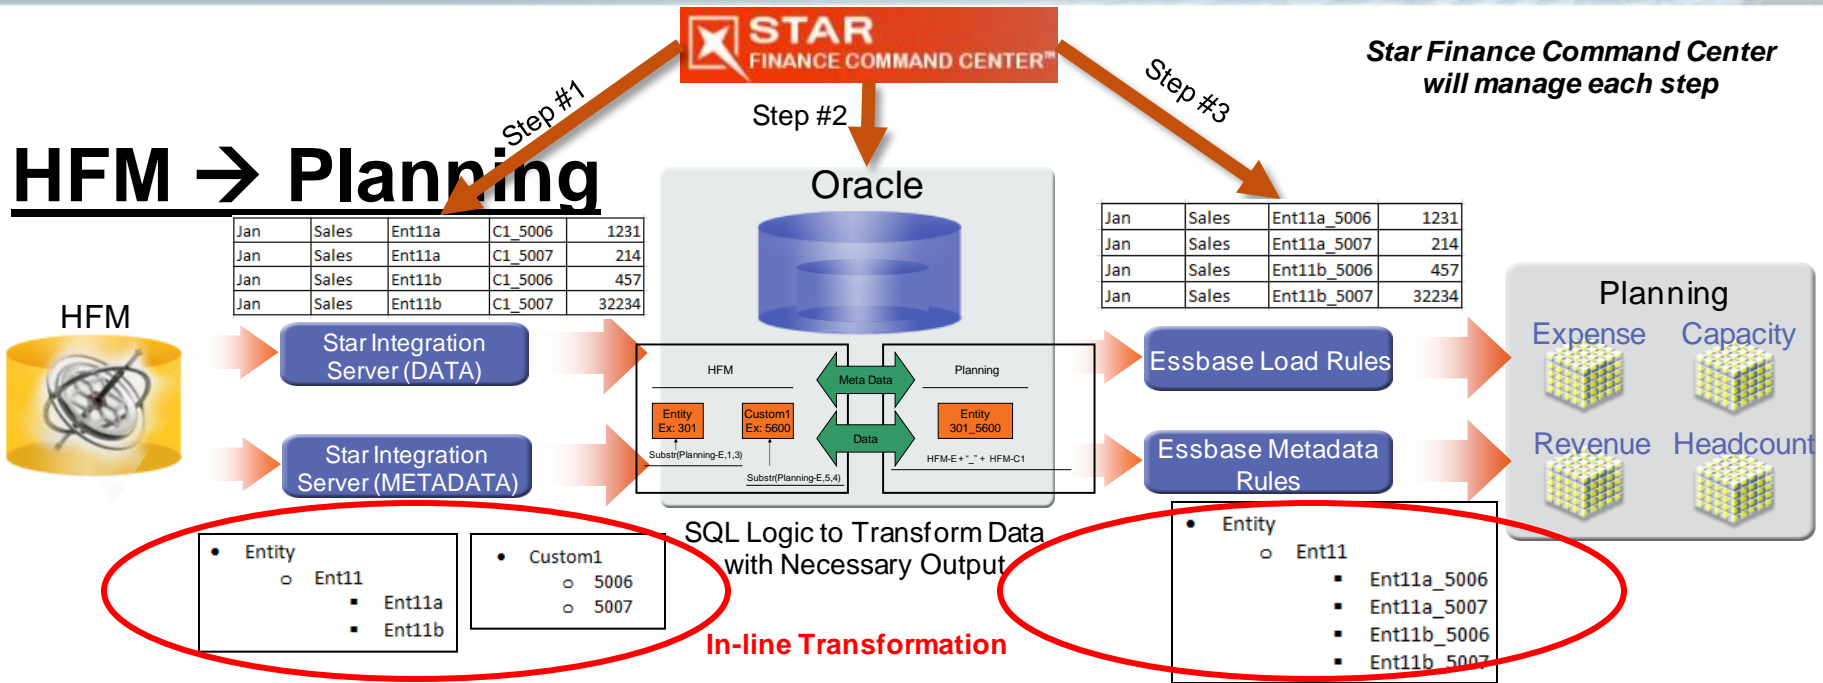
STAR FINANCE COMMAND CENTER™

Star Finance Command Center will manage each step

Step #1

Step #2

Step #3

HFM → Planning

| Jan | Sales | Ent11a | C1_5006 | 1231 |
|---|---|---|---|---|
| Jan | Sales | Ent11a | C1_5007 | 214 |
| Jan | Sales | Ent11b | C1_5006 | 457 |
| Jan | Sales | Ent11b | C1_5007 | 32234 |

HFM

Star Integration Server (DATA)

Star Integration Server (METADATA)

Oracle

HFM

Meta Data

Planning

Entity Ex: 301

Custom1 Ex: 5600

Data

Entity 301_5600

Substr(Planning-E,1,3)

Substr(Planning-E,5,4)

HFM-E+"_"+ HFM-C1

SQL Logic to Transform Data with Necessary Output

| Jan | Sales | Ent11a_5006 | 1231 |
|---|---|---|---|
| Jan | Sales | Ent11a_5007 | 214 |
| Jan | Sales | Ent11b_5006 | 457 |
| Jan | Sales | Ent11b_5007 | 32234 |

Essbase Load Rules

Essbase Metadata Rules

Planning

Expense

Capacity

Revenue

Headcount

• Entity
  ○ Ent11
    ▪ Ent11a
    ▪ Ent11b

• Custom1
  ○ 5006
  ○ 5007

In-line Transformation

• Entity
  ○ Ent11
    ▪ Ent11a_5006
    ▪ Ent11a_5007
    ▪ Ent11b_5006
    ▪ Ent11b_5007